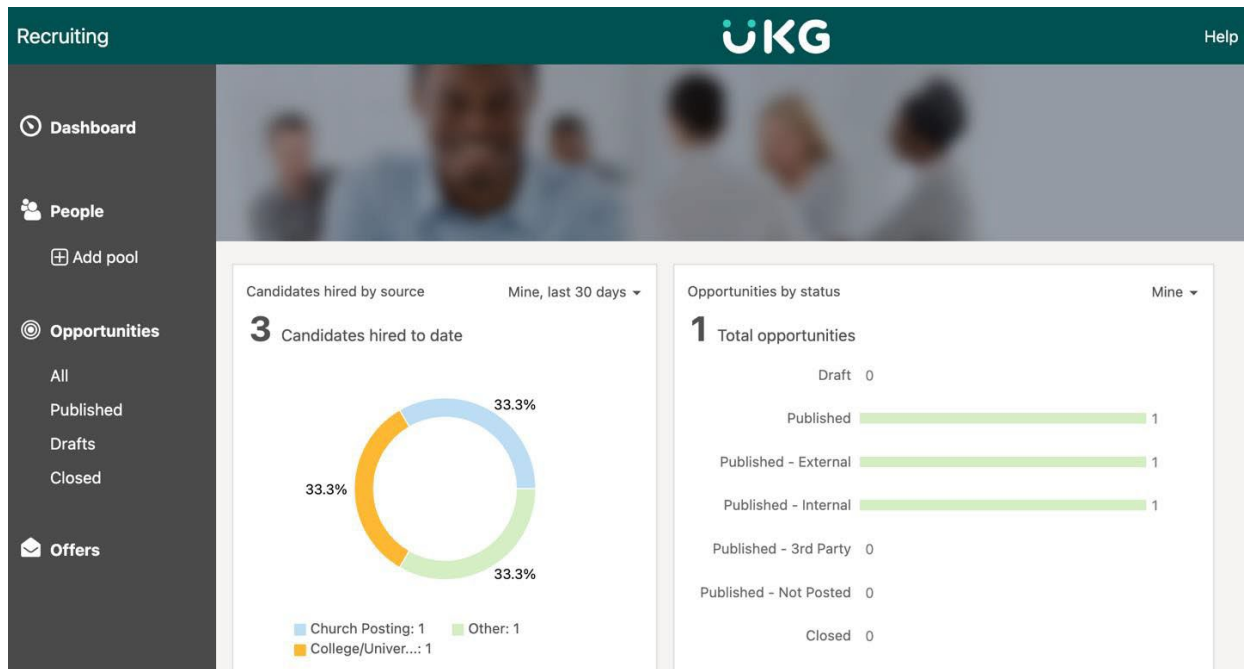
Recruiting

UKG

Help

Dashboard

People

Add pool

Opportunities

All

Published

Drafts

Closed

Offers

Candidates hired by source

Mine, last 30 days

3 Candidates hired to date

33.3%

33.3%

33.3%

Church Posting: 1

Other: 1

College/Univer...: 1

Opportunities by status

Mine

1 Total opportunities

| | |
|---|---|
| Draft | 0 |
| Published | 1 |
| Published - External | 1 |
| Published - Internal | 1 |
| Published - 3rd Party | 0 |
| Published - Not Posted | 0 |
| Closed | 0 |